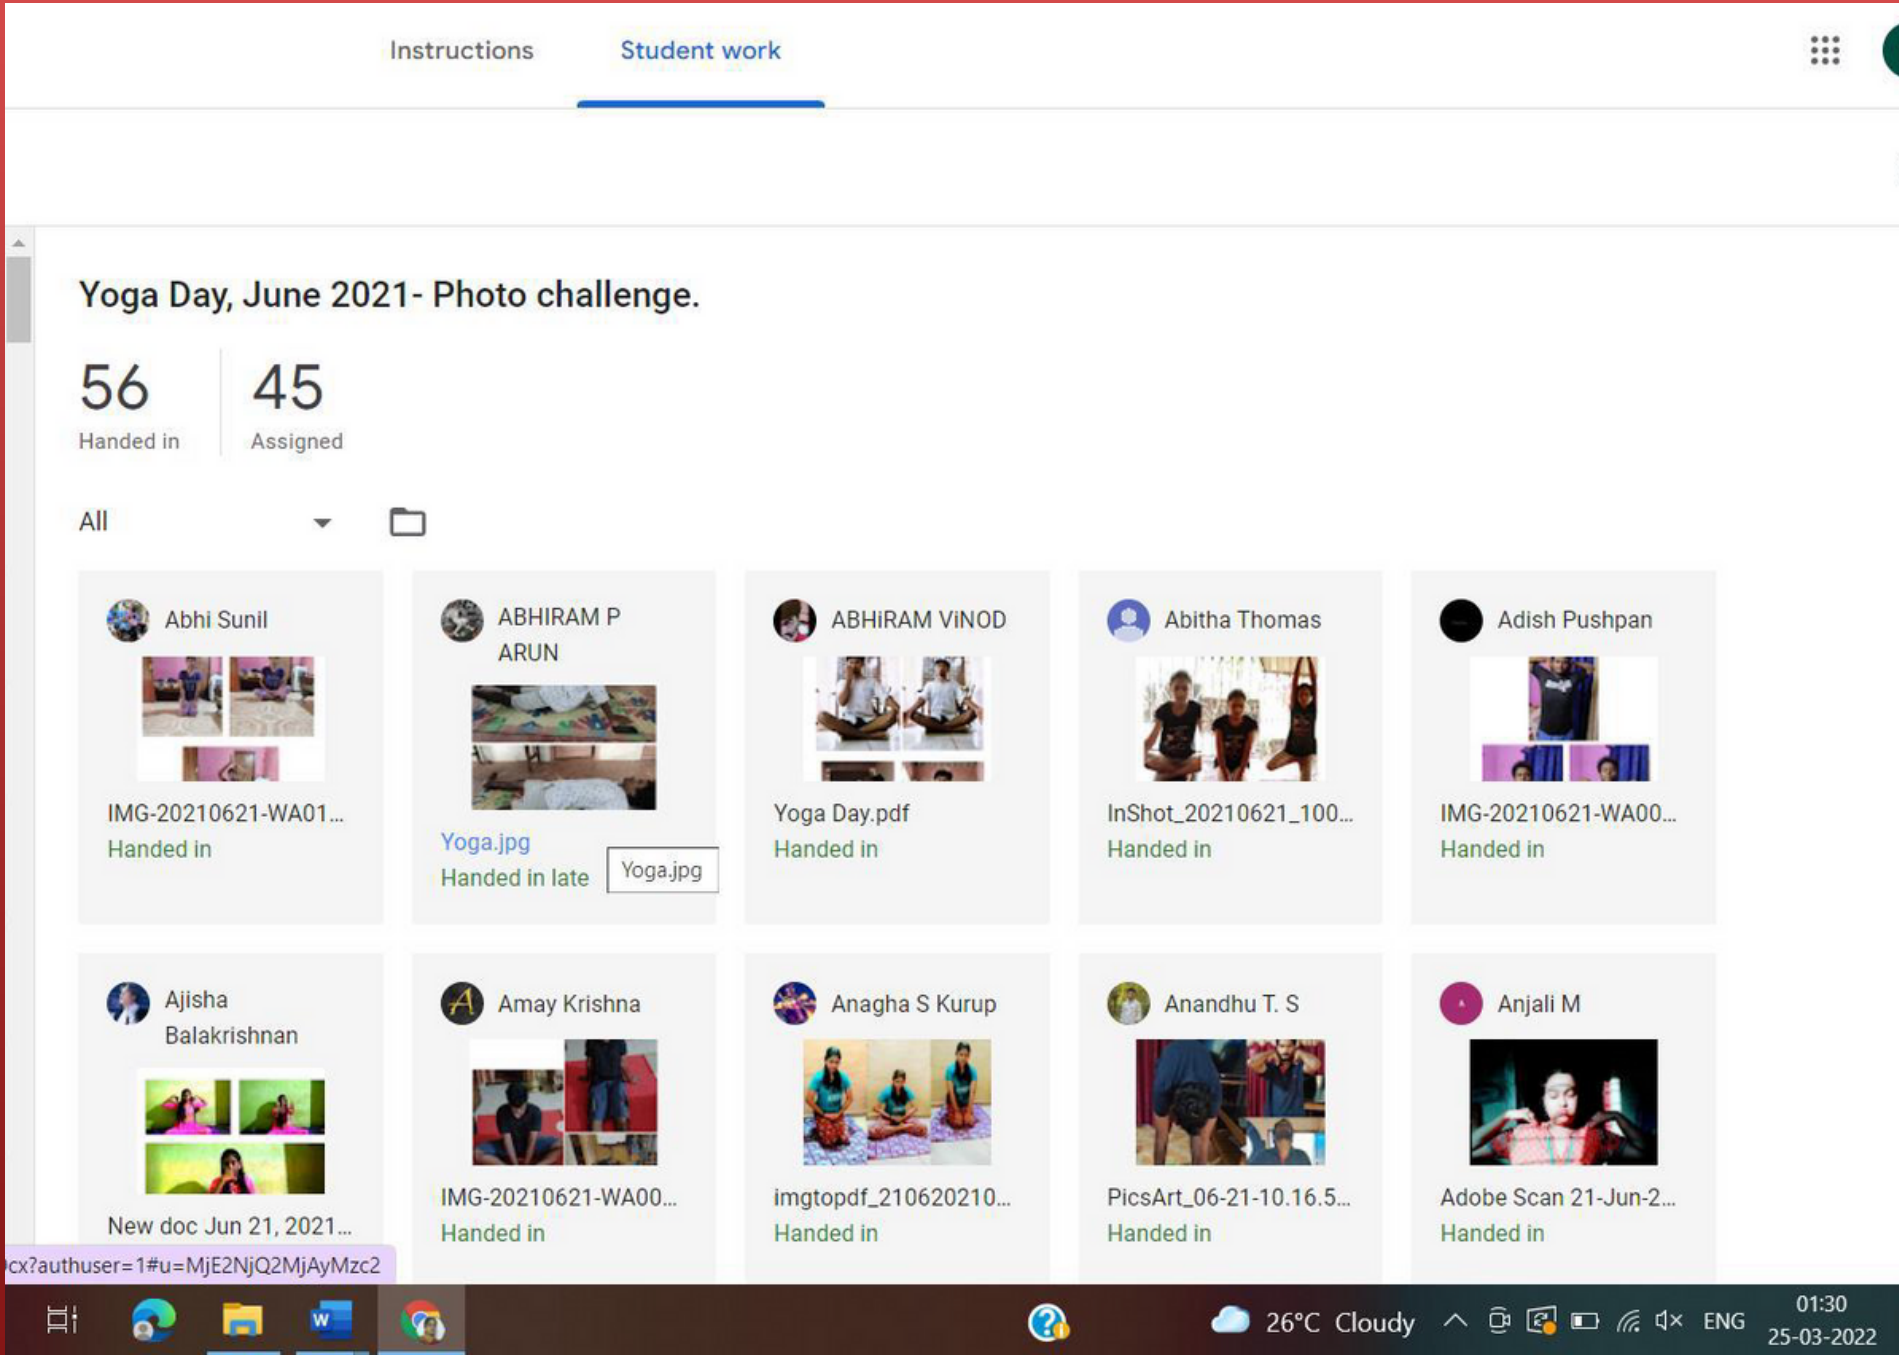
Instructions Student work

Yoga Day, June 2021- Photo challenge.

56
Handed in

45
Assigned

All

Abhi Sunil
IMG-20210621-WA01...
Handed in

ABHIRAM P ARUN
Yoga.jpg
Handed in late
Yoga.jpg

ABHiRAM ViNOD
Yoga Day.pdf
Handed in

Abitha Thomas
InShot_20210621_100...
Handed in

Adish Pushpan
IMG-20210621-WA00...
Handed in

Ajisha Balakrishnan
New doc Jun 21, 2021...

Amay Krishna
IMG-20210621-WA00...
Handed in

Anagha S Kurup
imgtopdf_210620210...
Handed in

Anandhu T. S
PicsArt_06-21-10.16.5...
Handed in

Anjali M
Adobe Scan 21-Jun-2...
Handed in

cx?authuser=1#u=MjE2NjQ2MjAyMzc2

W

26°C Cloudy ENG 01:30 25-03-2022